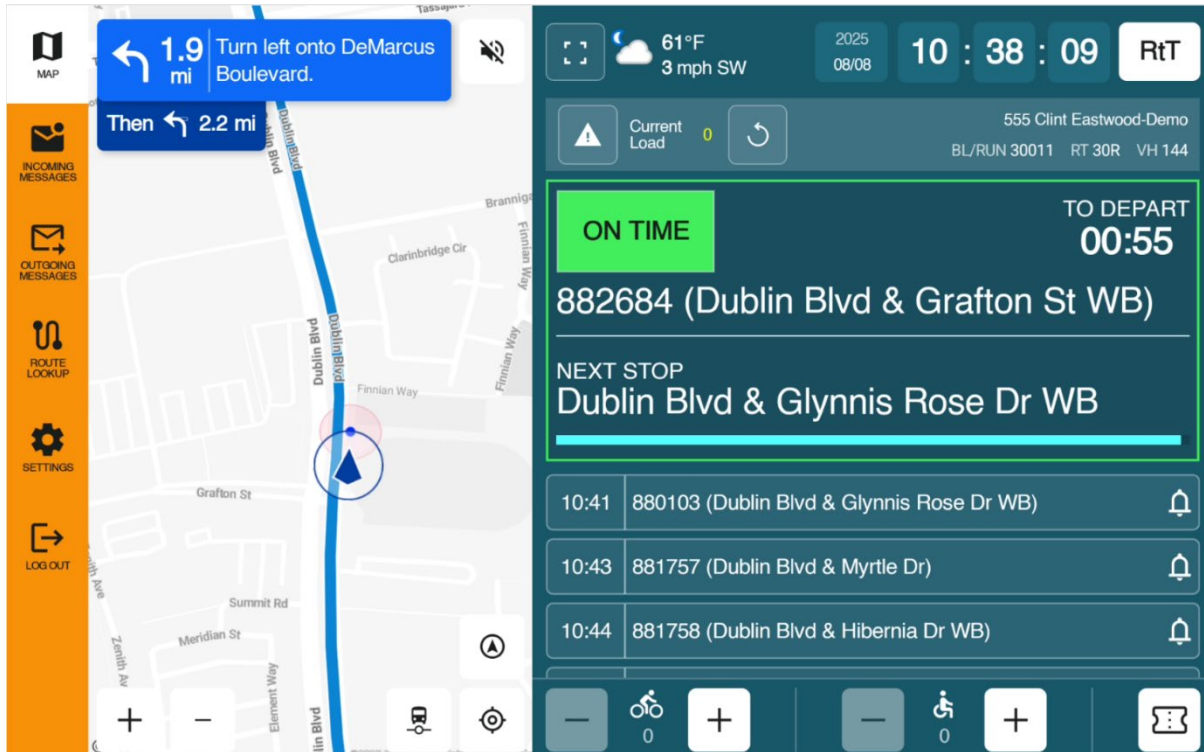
MAP

INCOMING MESSAGES

OUTGOING MESSAGES

ROUTE LOOKUP

SETTINGS

LOG OUT

1.9 mi Turn left onto DeMarcus Boulevard.

Then 2.2 mi

Tassajara

Dublin Blvd

Branniga

Clarinbridge Cir

Finnian Way

Dublin Blvd

Dublin Blvd

Finnian Way

Finnian Way

Grafton St

Summit Rd

Meridian St

Zenith Av

Element Way

Dublin Blvd

61°F
3 mph SW

2025
08/08

10 : 38 : 09

RtT

Current Load 0

555 Clint Eastwood-Demo
BL/RUN 30011 RT 30R VH 144

ON TIME

TO DEPART
00:55

882684 (Dublin Blvd & Grafton St WB)

NEXT STOP
Dublin Blvd & Glynnis Rose Dr WB

| 10:41 | 880103 (Dublin Blvd & Glynnis Rose Dr WB) |
|---|---|
| 10:43 | 881757 (Dublin Blvd & Myrtle Dr) |
| 10:44 | 881758 (Dublin Blvd & Hibernia Dr WB) |

0

0